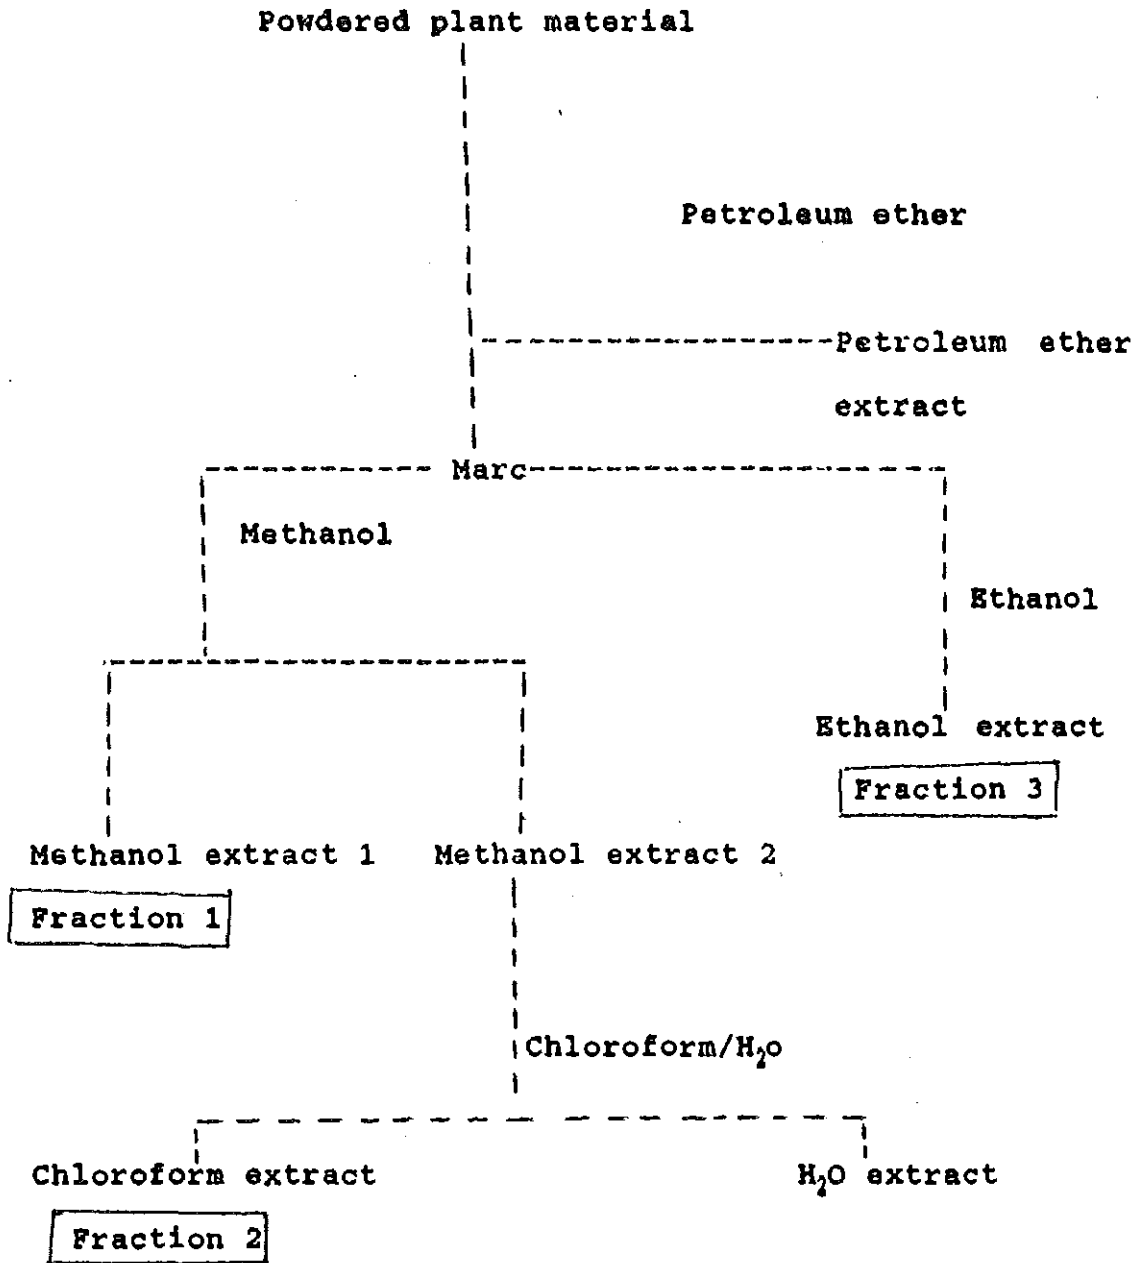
Powdered plant material

Petroleum ether

Petroleum ether extract

Marc

Methanol

Ethanol

Ethanol extract

Fraction 3

Methanol extract 1

Methanol extract 2

Fraction 1

Chloroform/$H_2o$

Chloroform extract

$H_2O$ extract

Fraction 2